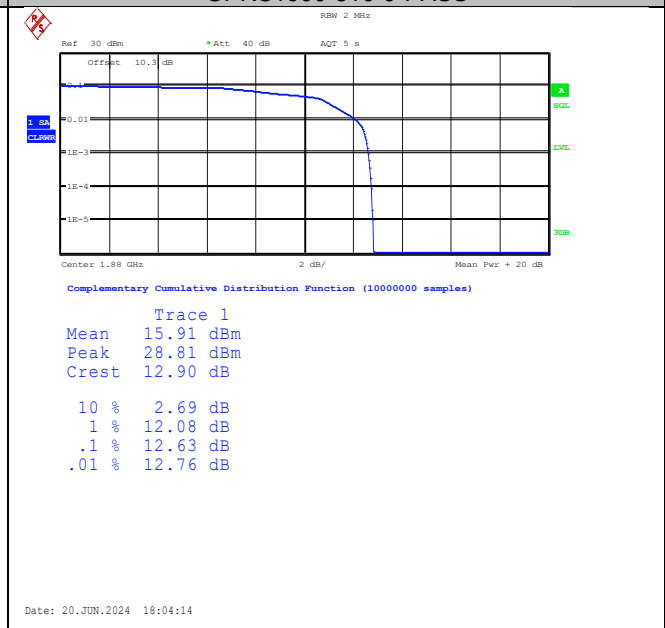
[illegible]

RBW 2 MHz

Ref 30 dBm
*Att 40 dB
AQT 5 s

Offset 10.3 dB

0.1
0.01
1E-3
1E-4
1E-5

1 SA
CLRWR

A
SGL
LVL
3DB

Center 1.88 GHz
2 dB/
Mean Pwr + 20 dB

Complementary Cumulative Distribution Function (10000000 samples)

Trace 1

| | |
|---|---|
| Mean | 15.91 dBm |
| Peak | 28.81 dBm |
| Crest | 12.90 dB |

| | |
|---|---|
| 10 % | 2.69 dB |
| 1 % | 12.08 dB |
| .1 % | 12.63 dB |
| .01 % | 12.76 dB |

Date: 20.JUN.2024 18:04:14